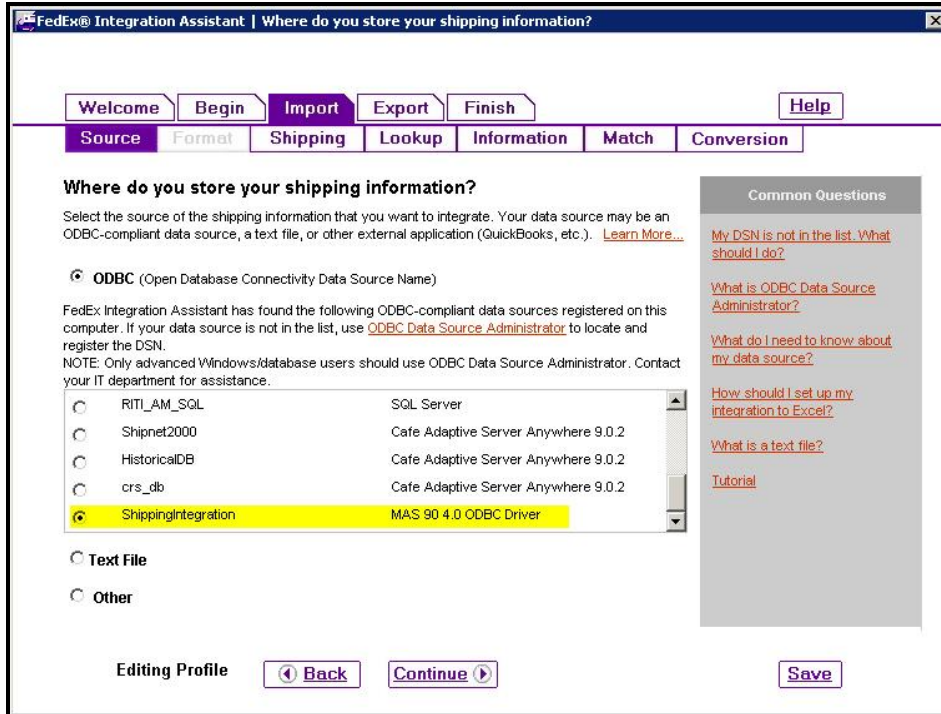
FedEx® Integration Assistant | Where do you store your shipping information?

Welcome Begin Import Export Finish

Help

Source Format Shipping Lookup Information Match Conversion

Where do you store your shipping information?

Select the source of the shipping information that you want to integrate. Your data source may be an ODBC-compliant data source, a text file, or other external application (QuickBooks, etc.). Learn More...

ODBC (Open Database Connectivity Data Source Name)

FedEx Integration Assistant has found the following ODBC-compliant data sources registered on this computer. If your data source is not in the list, use ODBC Data Source Administrator to locate and register the DSN.
NOTE: Only advanced Windows/database users should use ODBC Data Source Administrator. Contact your IT department for assistance.

| | | |
|---|---|---|
| ○ | RITI_AM_SQL | SQL Server |
| ○ | Shipnet2000 | Cafe Adaptive Server Anywhere 9.0.2 |
| ○ | HistoricalDB | Cafe Adaptive Server Anywhere 9.0.2 |
| ○ | crs_db | Cafe Adaptive Server Anywhere 9.0.2 |
| ⦿ | ShippingIntegration | MAS 90 4.0 ODBC Driver |

Text File

Other

Common Questions

My DSN is not in the list. What should I do?

What is ODBC Data Source Administrator?

What do I need to know about my data source?

How should I set up my integration to Excel?

What is a text file?

Tutorial

Editing Profile

Back

Continue

Save